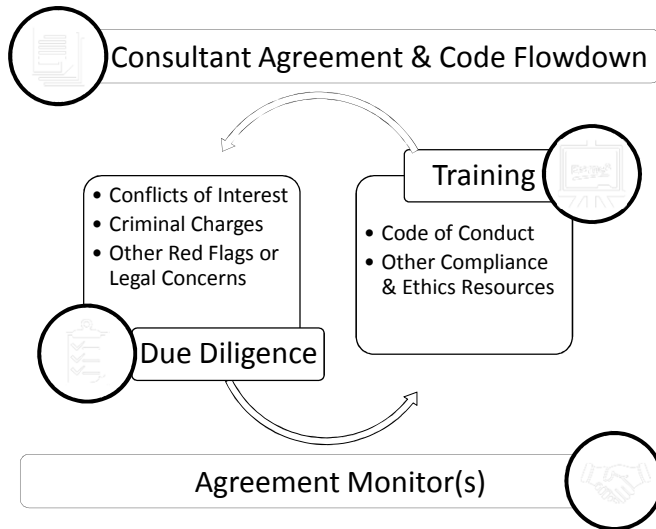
Consultant Agreement & Code Flowdown

Training

• Conflicts of Interest
• Criminal Charges
• Other Red Flags or Legal Concerns

• Code of Conduct
• Other Compliance & Ethics Resources

Due Diligence

Agreement Monitor(s)